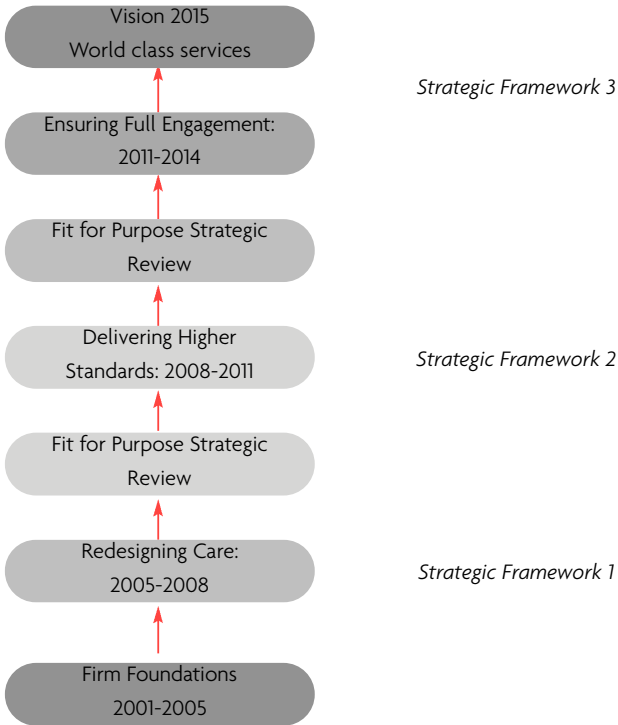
Vision 2015
World class services

Strategic Framework 3

Ensuring Full Engagement: 2011-2014

Fit for Purpose Strategic Review

Delivering Higher Standards: 2008-2011

Strategic Framework 2

Fit for Purpose Strategic Review

Redesigning Care: 2005-2008

Strategic Framework 1

Firm Foundations
2001-2005